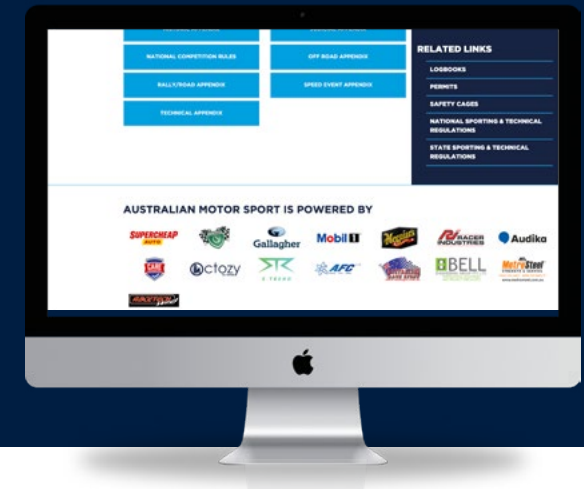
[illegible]
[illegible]
NATIONAL COMPETITION RULES
OFF ROAD APPENDIX
RALLY/ROAD APPENDIX
SPEED EVENT APPENDIX
TECHNICAL APPENDIX

RELATED LINKS
LOGBOOKS
PERMITS
SAFETY CAGES
NATIONAL SPORTING & TECHNICAL REGULATIONS
STATE SPORTING & TECHNICAL REGULATIONS

AUSTRALIAN MOTOR SPORT IS POWERED BY
SUPERCHEAP AUTO
Gallagher
Mobil 1
Meguiar's
RACER INDUSTRIES
Audika
CAMS
Octozy
X-TREND
AFC
BELL
MetroSteel
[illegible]